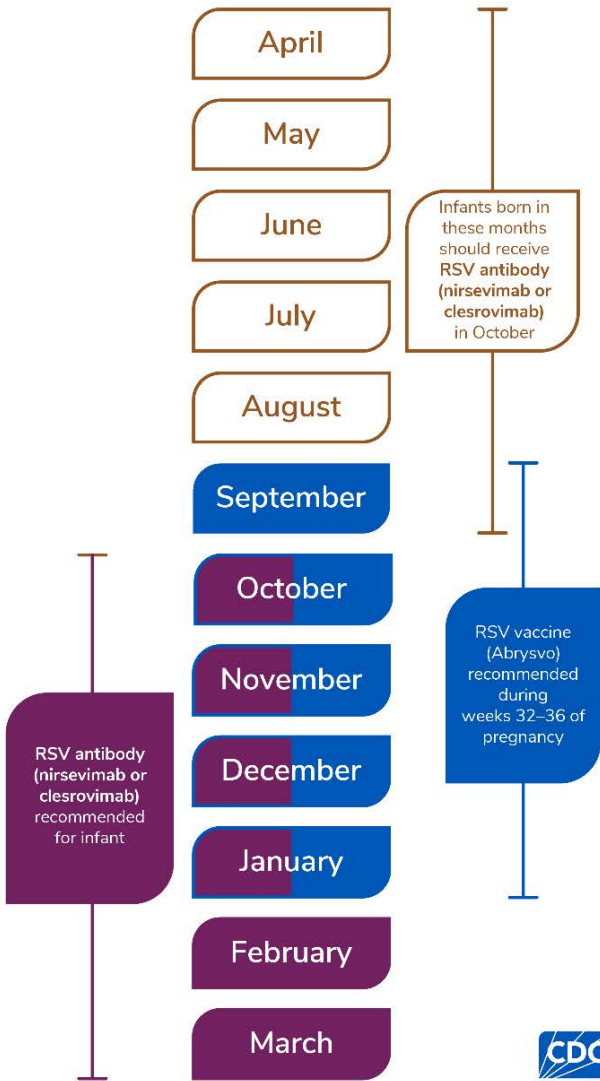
April

May

June

July

August

September

October

November

December

January

February

March

Infants born in these months should receive **RSV antibody (nirsevimab or clesrovimab)** in October

RSV vaccine (Abrysvo) recommended during weeks 32–36 of pregnancy

RSV antibody (nirsevimab or clesrovimab) recommended for infant

CDC